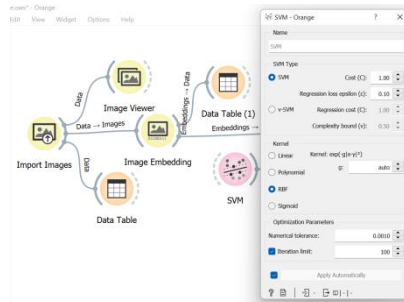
e.ows* - Orange
Edit View Widget Options Help

Data
Image Viewer
Data → Images
Import Images
Image Embedding
Embeddings → Data
Data Table (1)
Embeddings →
Data
Data Table
SVM

SVM - Orange
?
×
Name
SVM
SVM Type
SVM
Cost (C): 1.00
Regression loss epsilon (ε): 0.10
ν-SVM
Regression cost (C): 1.00
Complexity bound (ν): 0.50
Kernel
Linear
Kernel: exp(-g|x-y|²)
Polynomial
g: auto
RBF
Sigmoid
Optimization Parameters
Numerical tolerance: 0.0010
Iteration limit: 100
Apply Automatically